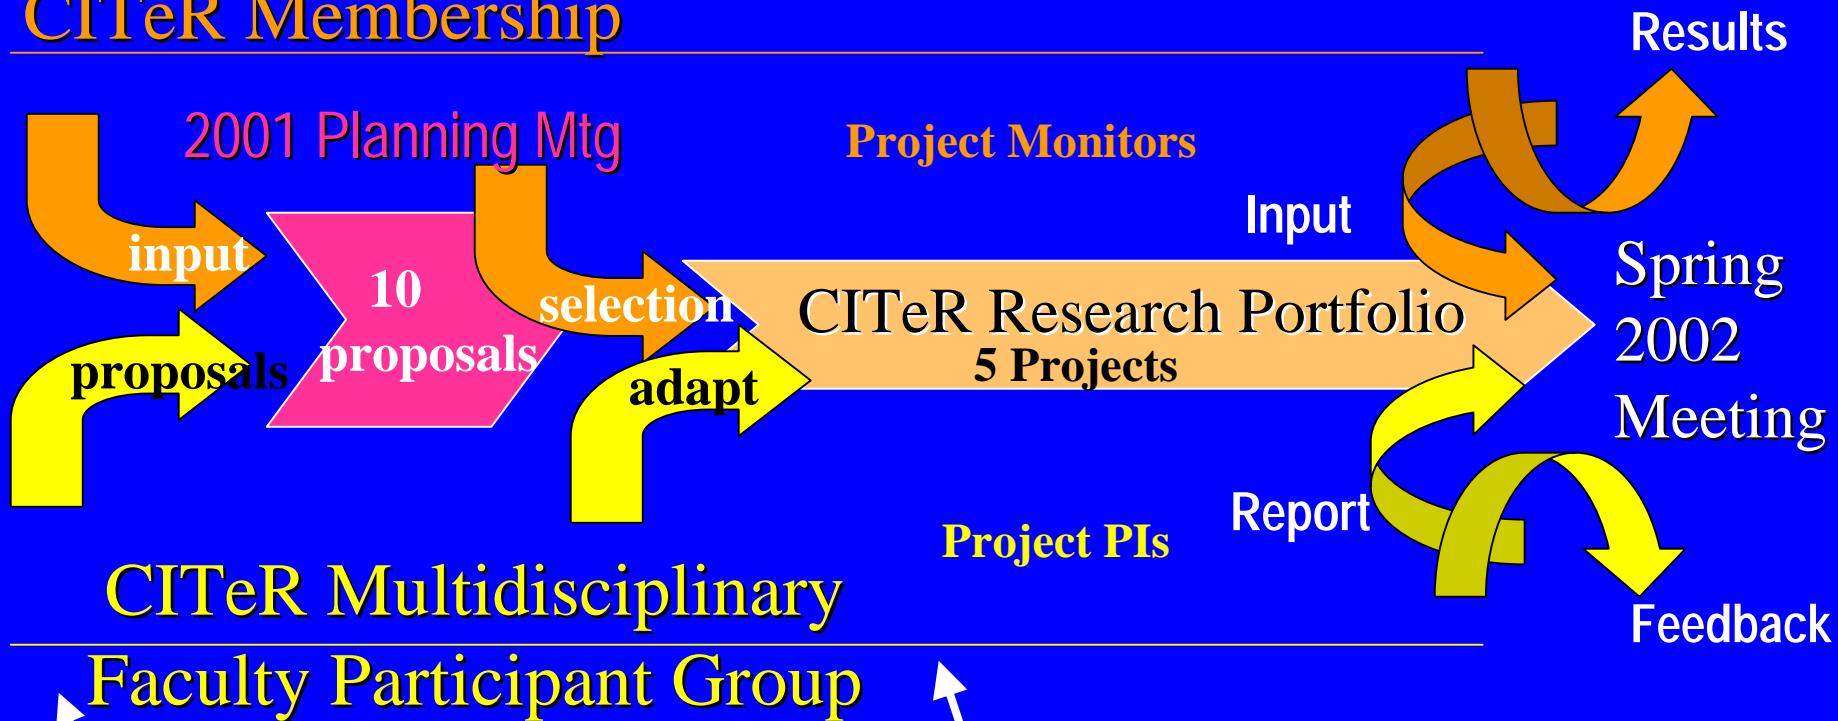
CITeR Membership

Results

2001 Planning Mtg

Project Monitors

Input

input

10 proposals

selection

CITeR Research Portfolio
5 Projects

Spring 2002 Meeting

proposals

adapt

Report

Project PIs

CITeR Multidisciplinary

Feedback

Faculty Participant Group